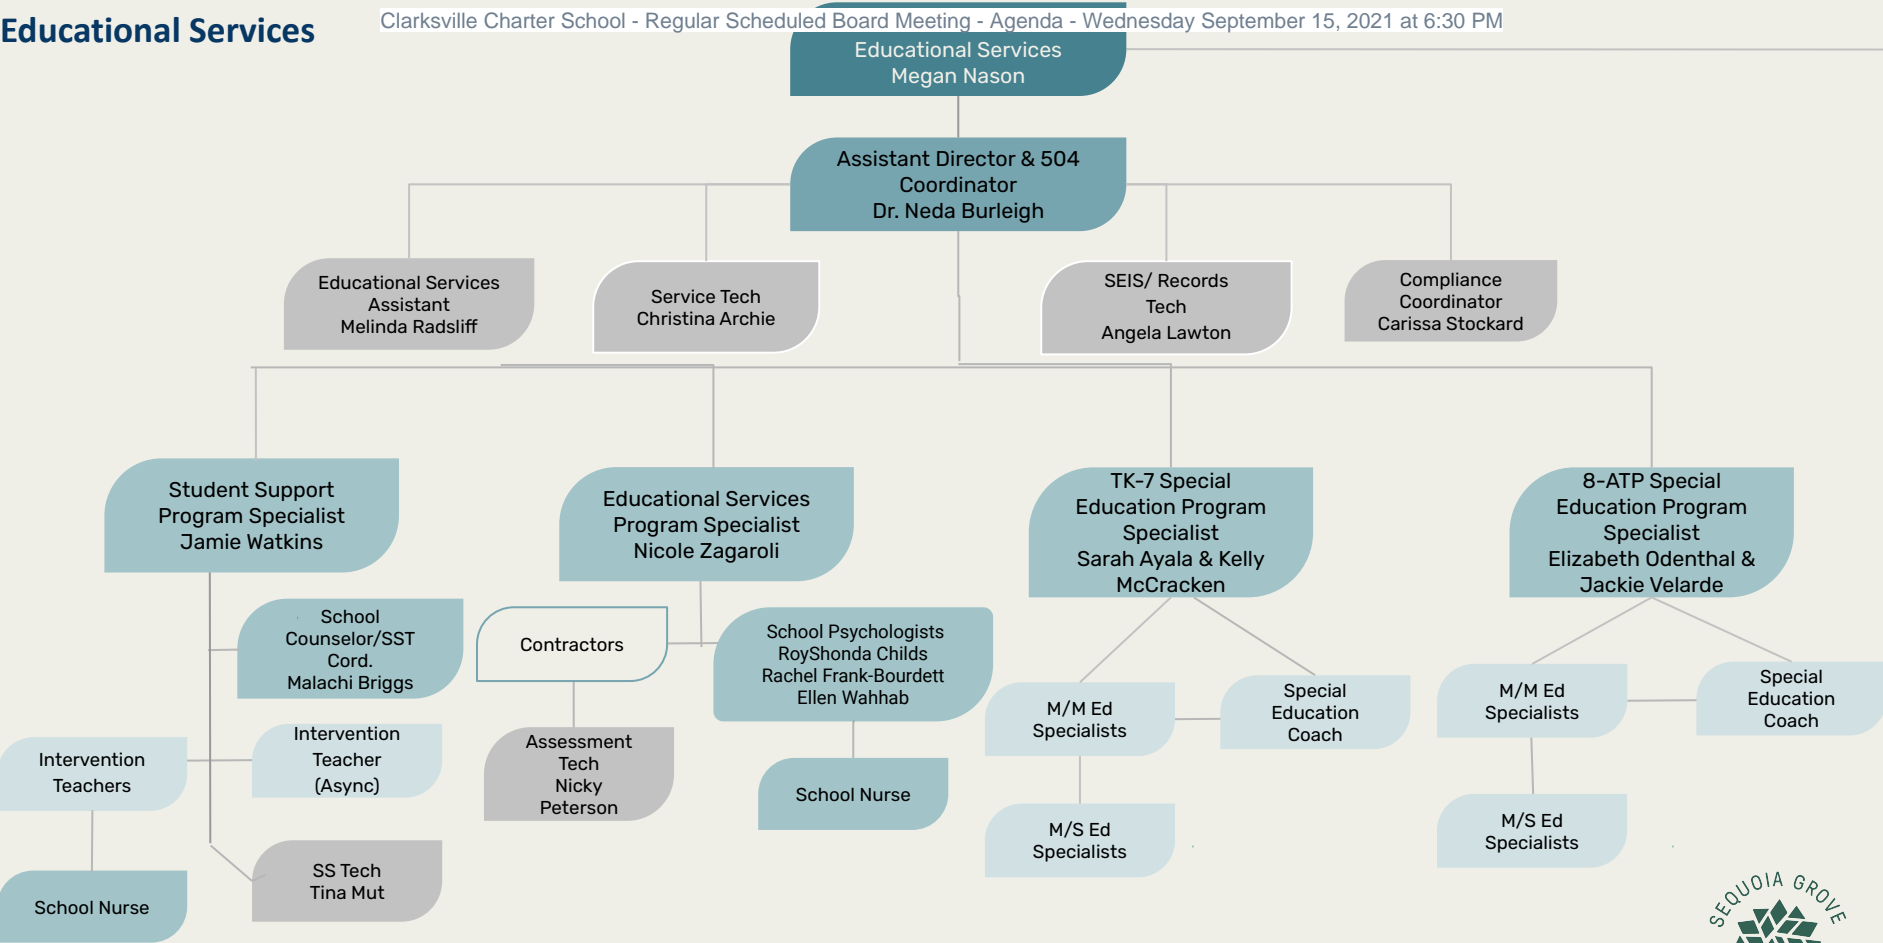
Educational Services

Clarksville Charter School - Regular Scheduled Board Meeting - Agenda - Wednesday September 15, 2021 at 6:30 PM

Educational Services
Megan Nason

Assistant Director & 504 Coordinator
Dr. Neda Burleigh

Educational Services Assistant
Melinda Radsliff

Service Tech
Christina Archie

SEIS/ Records Tech
Angela Lawton

Compliance Coordinator
Carissa Stockard

Student Support Program Specialist
Jamie Watkins

Educational Services Program Specialist
Nicole Zagaroli

TK-7 Special Education Program Specialist
Sarah Ayala & Kelly McCracken

8-ATP Special Education Program Specialist
Elizabeth Odenthal & Jackie Velarde

School Counselor/SST Cord.
Malachi Briggs

Contractors

School Psychologists
RoyShonda Childs
Rachel Frank-Bourdett
Ellen Wahhab

M/M Ed Specialists

Special Education Coach

M/M Ed Specialists

Special Education Coach

Intervention Teachers

Intervention Teacher (Async)

Assessment Tech
Nicky Peterson

School Nurse

M/S Ed Specialists

M/S Ed Specialists

School Nurse

SS Tech
Tina Mut

SEQUOIA GROVE